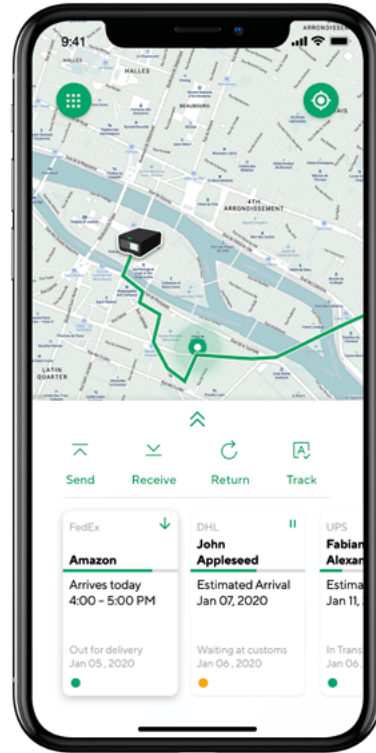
9:41

ARRONDISSEMENT

HALLES

BEAUBOURG

AIS

4TH ARRONDISSEMENT

LATIN QUARTER

Send
Receive
Return
Track

FedEx
Amazon
Arrives today
4:00 – 5:00 PM
Out for delivery
Jan 05, 2020

DHL
John Appleseed
Estimated Arrival
Jan 07, 2020
Waiting at customs
Jan 06, 2020

UPS
Fabian
Alexan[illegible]
Estima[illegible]
Jan 11, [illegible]
In Trans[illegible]
Jan 06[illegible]